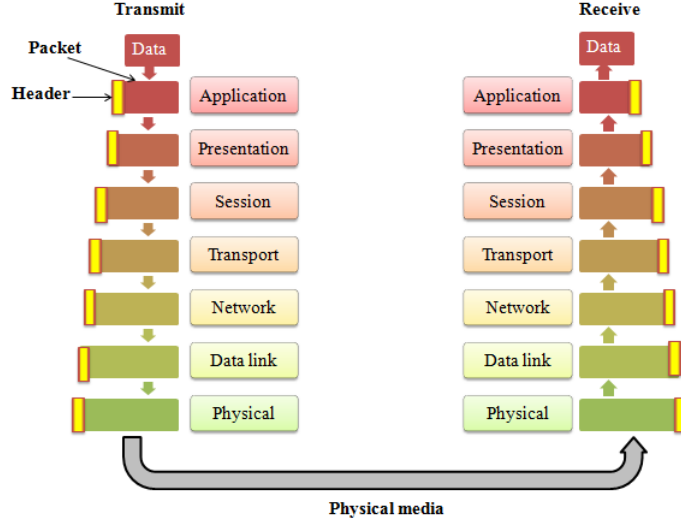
Transmit

Receive

Packet

Data

Data

Header

Application

Application

Presentation

Presentation

Session

Session

Transport

Transport

Network

Network

Data link

Data link

Physical

Physical

Physical media